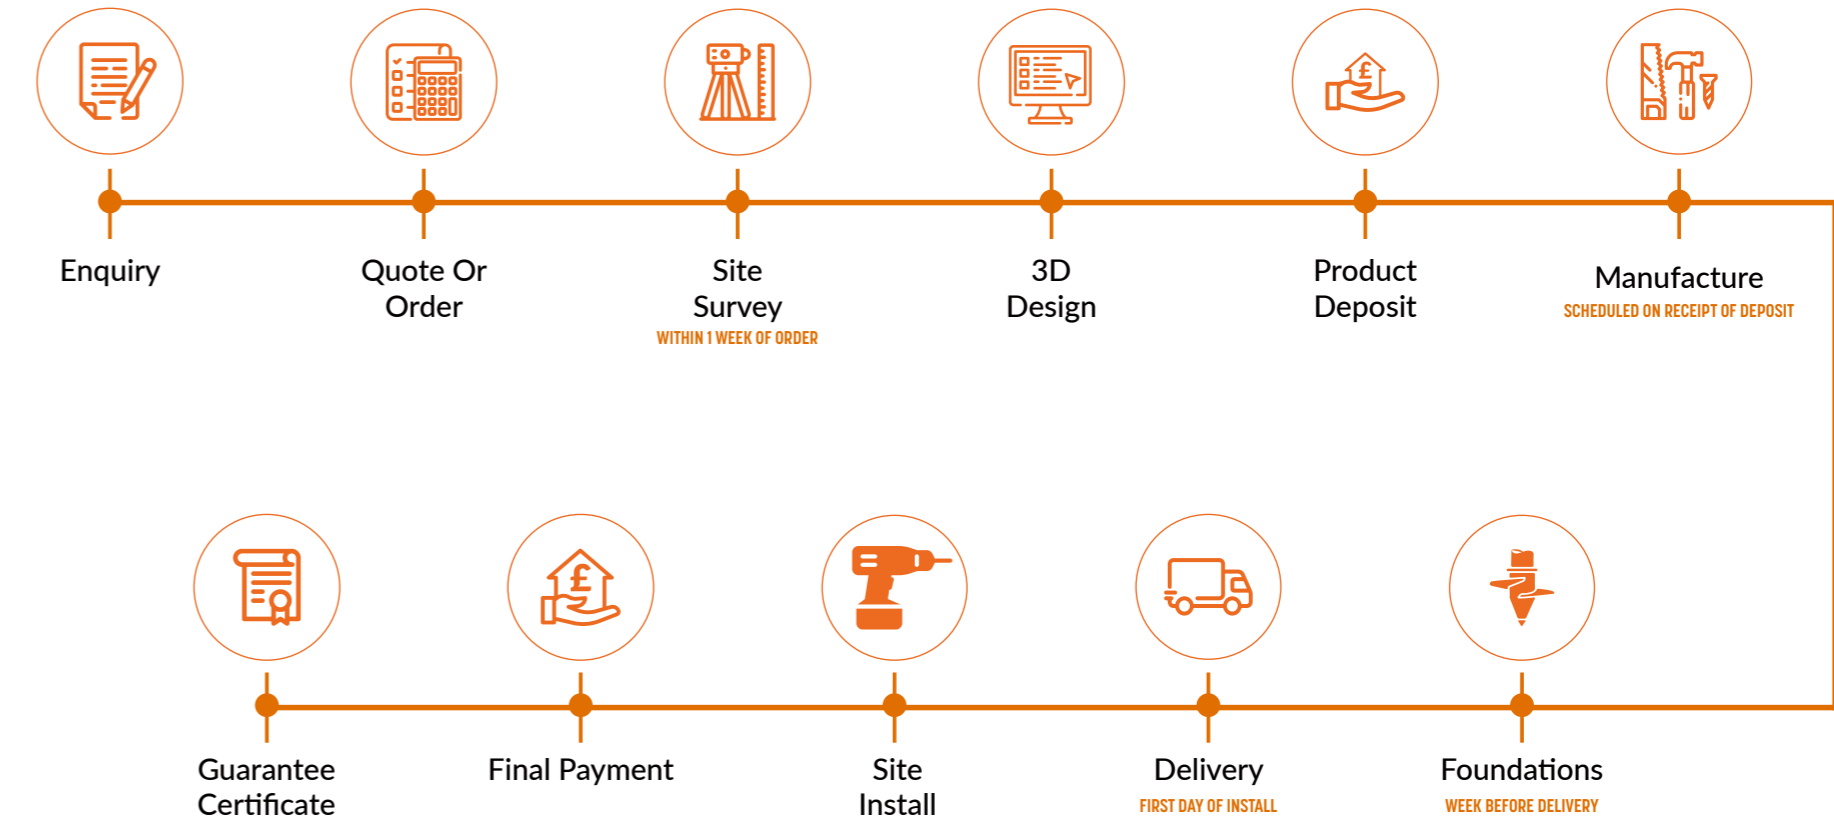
Enquiry

Quote Or Order

Site Survey
WITHIN 1 WEEK OF ORDER

3D Design

Product Deposit

Manufacture
SCHEDULED ON RECEIPT OF DEPOSIT

Foundations
WEEK BEFORE DELIVERY

Delivery
FIRST DAY OF INSTALL

Site Install

Final Payment

Guarantee Certificate